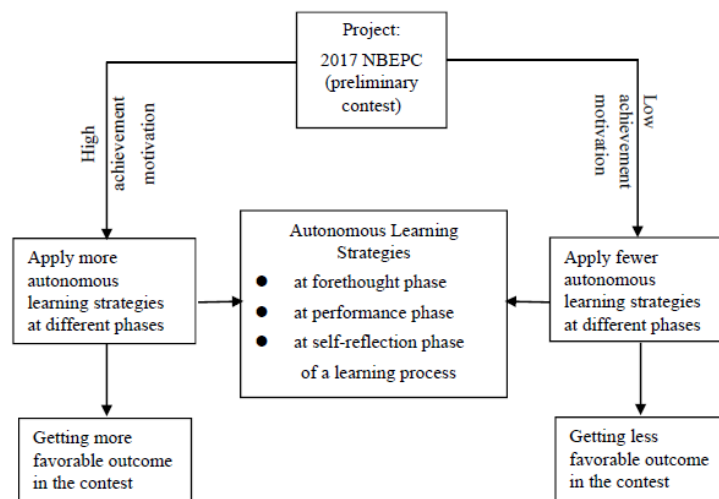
Project:
2017 NBEPC
(preliminary contest)

High achievement motivation

Low achievement motivation

Apply more autonomous learning strategies at different phases

Autonomous Learning Strategies
- at forethought phase
- at performance phase
- at self-reflection phase

of a learning process

Apply fewer autonomous learning strategies at different phases

Getting more favorable outcome in the contest

Getting less favorable outcome in the contest